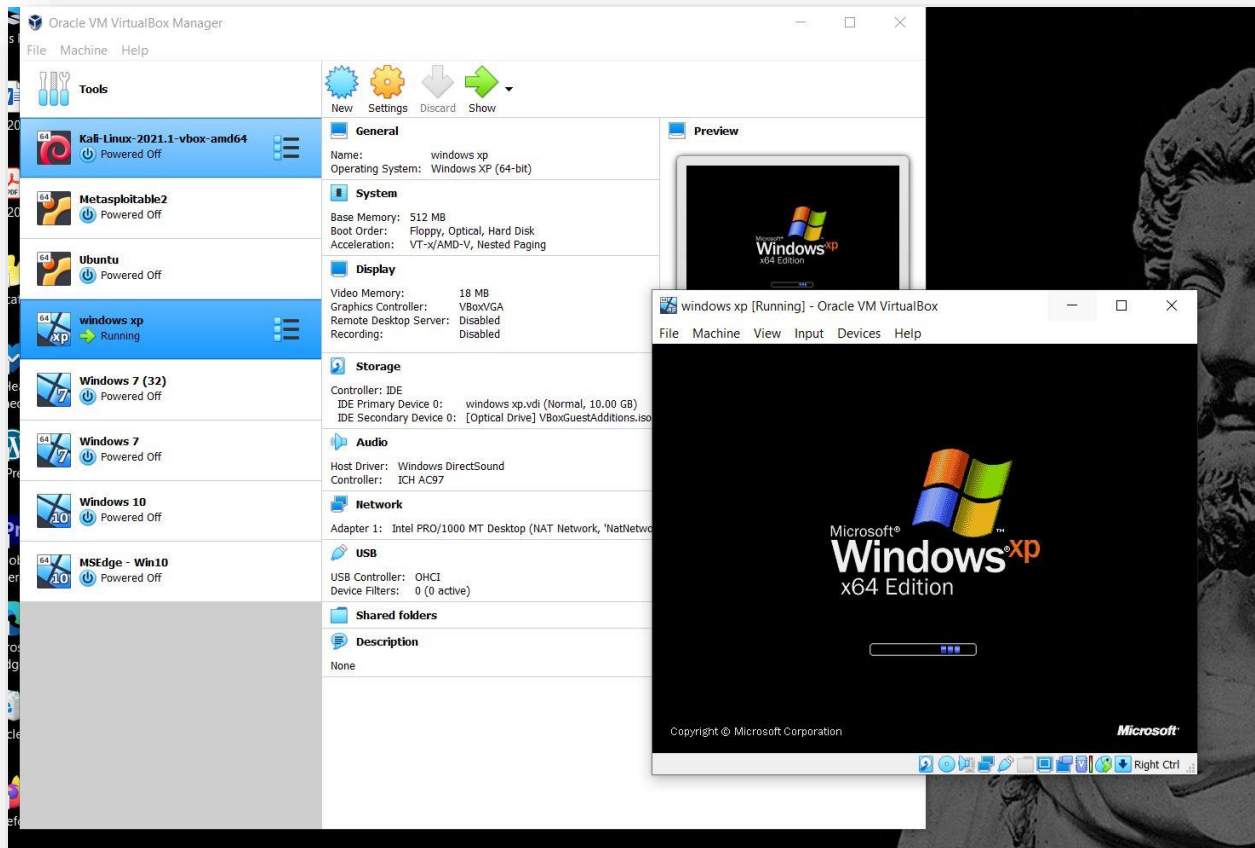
Oracle VM VirtualBox Manager

File Machine Help

Tools

Kali-Linux-2021.1-vbox-amd64
Powered Off

Metasploitable2
Powered Off

Ubuntu
Powered Off

windows xp
Running

Windows 7 (32)
Powered Off

Windows 7
Powered Off

Windows 10
Powered Off

MSEdge - Win10
Powered Off

New Settings Discard Show

General
Name: windows xp
Operating System: Windows XP (64-bit)

System
Base Memory: 512 MB
Boot Order: Floppy, Optical, Hard Disk
Acceleration: VT-x/AMD-V, Nested Paging

Display
Video Memory: 18 MB
Graphics Controller: VBoxVGA
Remote Desktop Server: Disabled
Recording: Disabled

Storage
Controller: IDE
IDE Primary Device 0: windows xp.vdi (Normal, 10.00 GB)
IDE Secondary Device 0: [Optical Drive] VBoxGuestAdditions.iso

Audio
Host Driver: Windows DirectSound
Controller: ICH AC97

Network
Adapter 1: Intel PRO/1000 MT Desktop (NAT Network, 'NatNetwo

USB
USB Controller: OHCI
Device Filters: 0 (0 active)

Shared folders

Description
None

Preview

Microsoft Windows xp x64 Edition

windows xp [Running] - Oracle VM VirtualBox

File Machine View Input Devices Help

Microsoft® Windows xp x64 Edition

Copyright © Microsoft Corporation

Microsoft

Right Ctrl